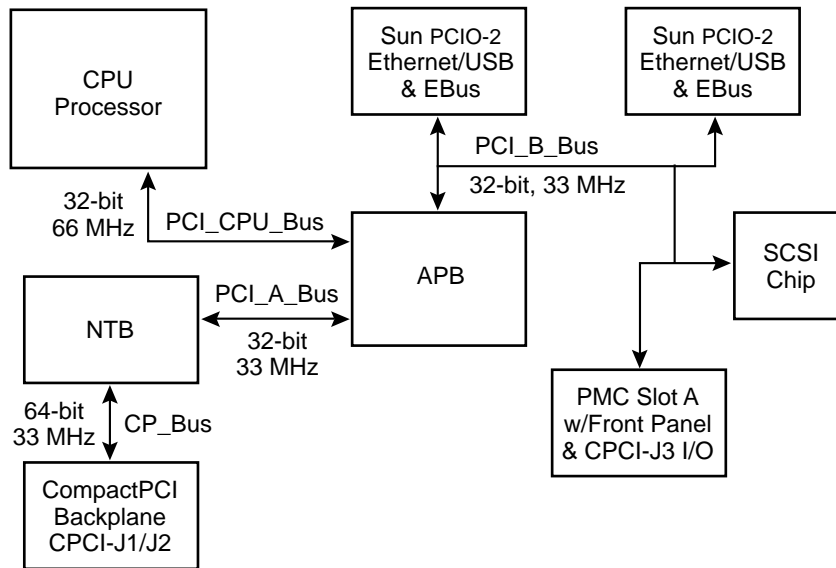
CPU
Processor

Sun PCIO-2
Ethernet/USB
& EBus

Sun PCIO-2
Ethernet/USB
& EBus

PCI_B_Bus

32-bit, 33 MHz

32-bit
66 MHz

PCI_CPU_Bus

APB

SCSI
Chip

NTB

PCI_A_Bus

32-bit
33 MHz

PMC Slot A
w/Front Panel
& CPCI-J3 I/O

64-bit
33 MHz

CP_Bus

CompactPCI
Backplane
CPCI-J1/J2